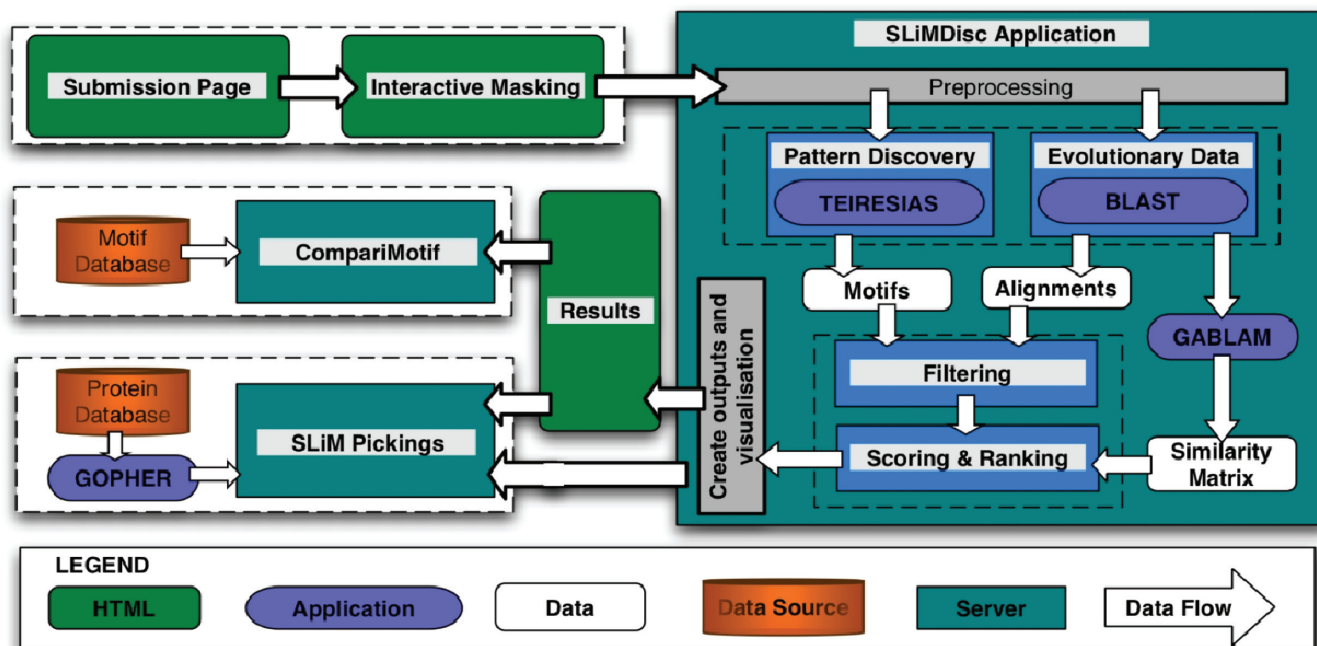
Submission Page

Interactive Masking

SLiMDisc Application

Preprocessing

Pattern Discovery

TEIRESIAS

Evolutionary Data

BLAST

Motif Database

CompariMotif

Results

Create outputs and visualisation

Motifs

Alignments

GABLAM

Filtering

Scoring & Ranking

Similarity Matrix

Protein Database

GOPHER

SLiM Pickings

LEGEND

HTML

Application

Data

Data Source

Server

Data Flow